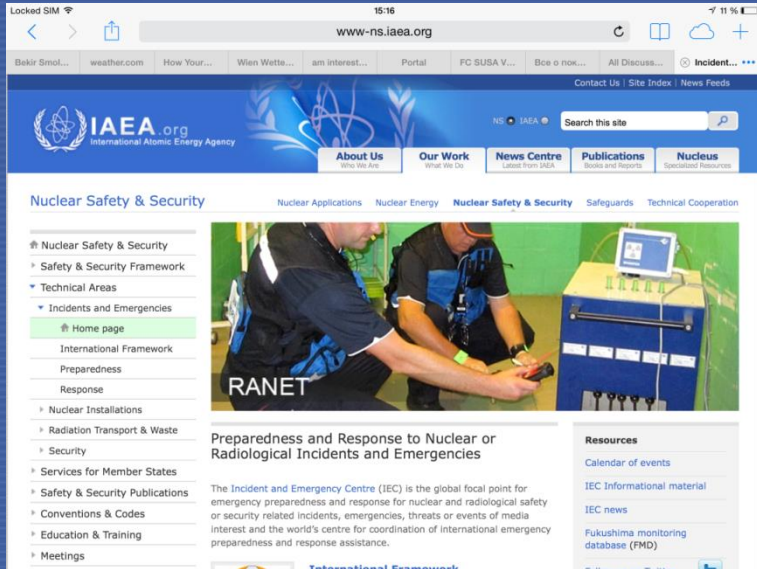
Locked SIM 15:16 11 %

www-ns.iaea.org

Bekir Smol... | weather.com | How Your... | Wien Wette... | am interest... | Portal | FC SUSA V... | Все о пок... | All Discuss... | Incident...

Contact Us | Site Index | News Feeds

IAEA.org
International Atomic Energy Agency

NS IAEA

Search this site

About Us
Who We Are

Our Work
What We Do

News Centre
Latest from IAEA

Publications
Books and Reports

Nucleus
Specialized Resources

Nuclear Safety & Security

Nuclear Applications | Nuclear Energy | Nuclear Safety & Security | Safeguards | Technical Cooperation

Nuclear Safety & Security
Safety & Security Framework
Technical Areas
Incidents and Emergencies
Home page
International Framework
Preparedness
Response
Nuclear Installations
Radiation Transport & Waste
Security
Services for Member States
Safety & Security Publications
Conventions & Codes
Education & Training
Meetings

RANET

Preparedness and Response to Nuclear or Radiological Incidents and Emergencies

The Incident and Emergency Centre (IEC) is the global focal point for emergency preparedness and response for nuclear and radiological safety or security related incidents, emergencies, threats or events of media interest and the world's centre for coordination of international emergency preparedness and response assistance.

Resources

Calendar of events

IEC Informational material

IEC news

Fukushima monitoring database (FMD)